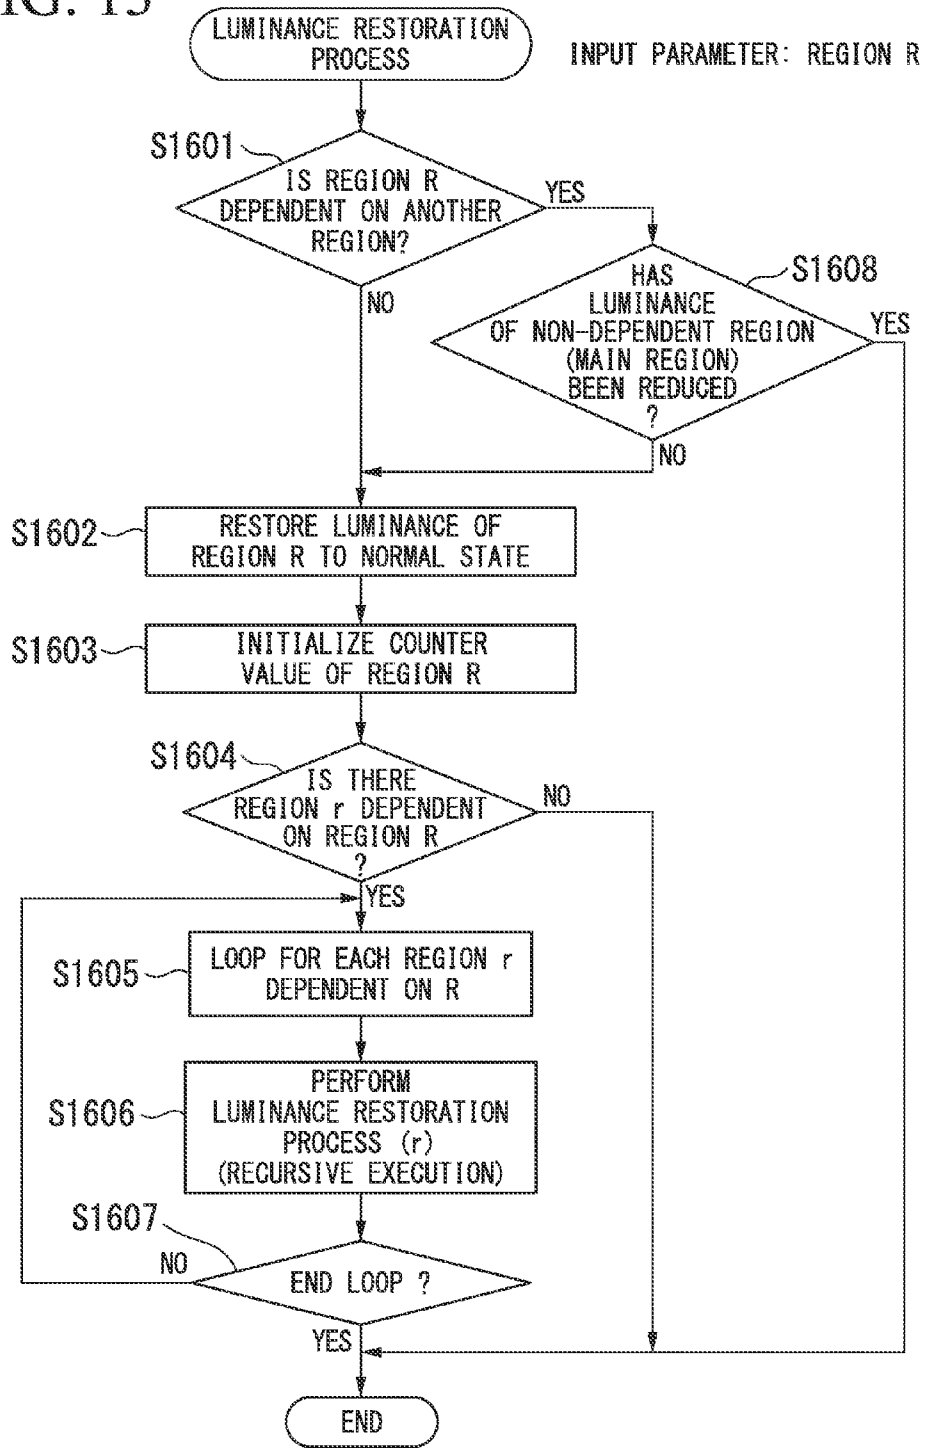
IG. 15

LUMINANCE RESTORATION PROCESS

INPUT PARAMETER: REGION R

S1601

IS REGION R DEPENDENT ON ANOTHER REGION?

YES

NO

S1608

HAS LUMINANCE OF NON-DEPENDENT REGION (MAIN REGION) BEEN REDUCED ?

YES

NO

S1602

RESTORE LUMINANCE OF REGION R TO NORMAL STATE

S1603

INITIALIZE COUNTER VALUE OF REGION R

S1604

IS THERE REGION r DEPENDENT ON REGION R ?

NO

YES

S1605

LOOP FOR EACH REGION r DEPENDENT ON R

S1606

PERFORM LUMINANCE RESTORATION PROCESS (r) (RECURSIVE EXECUTION)

S1607

NO

END LOOP ?

YES

END